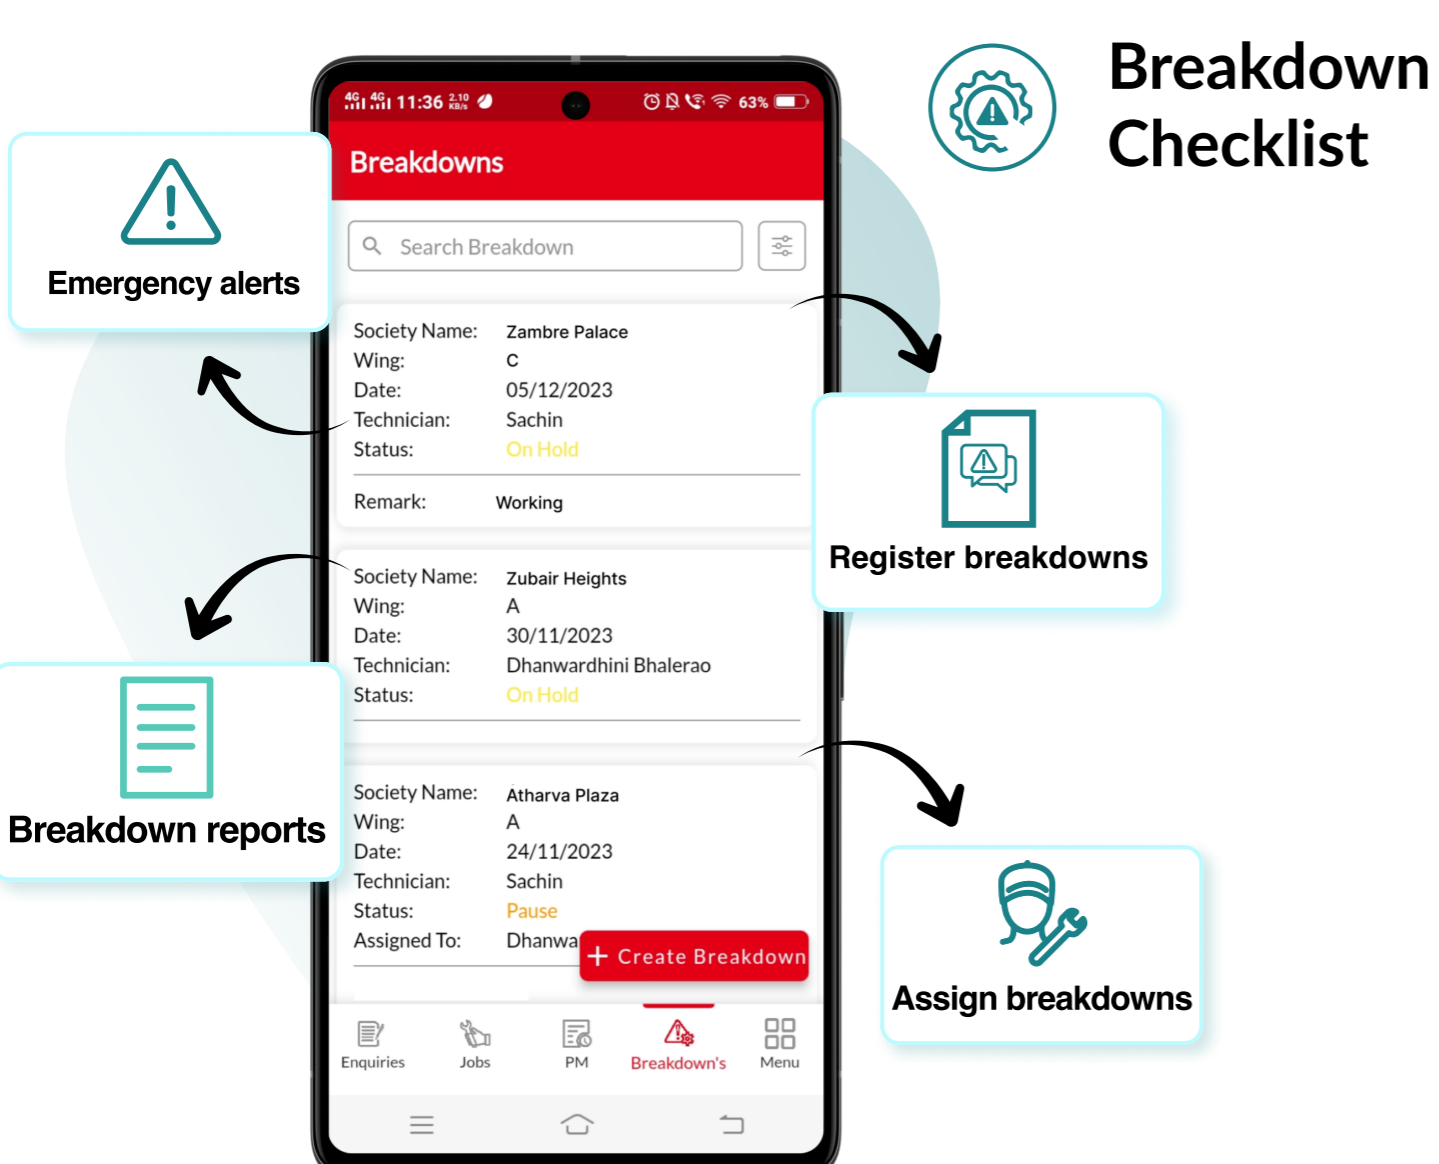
Breakdown Checklist

Emergency alerts

4G 4G 11:36 2.10 KB/s 63%

Breakdowns

Search Breakdown

Society Name: Zambre Palace
Wing: C
Date: 05/12/2023
Technician: Sachin
Status: On Hold

Remark: Working

Society Name: Zubair Heights
Wing: A
Date: 30/11/2023
Technician: Dhanwardhini Bhalerao
Status: On Hold

Society Name: Atharva Plaza
Wing: A
Date: 24/11/2023
Technician: Sachin
Status: Pause
Assigned To: Dhanwa

+ Create Breakdown

Enquiries Jobs PM Breakdown's Menu

Register breakdowns

Breakdown reports

Assign breakdowns